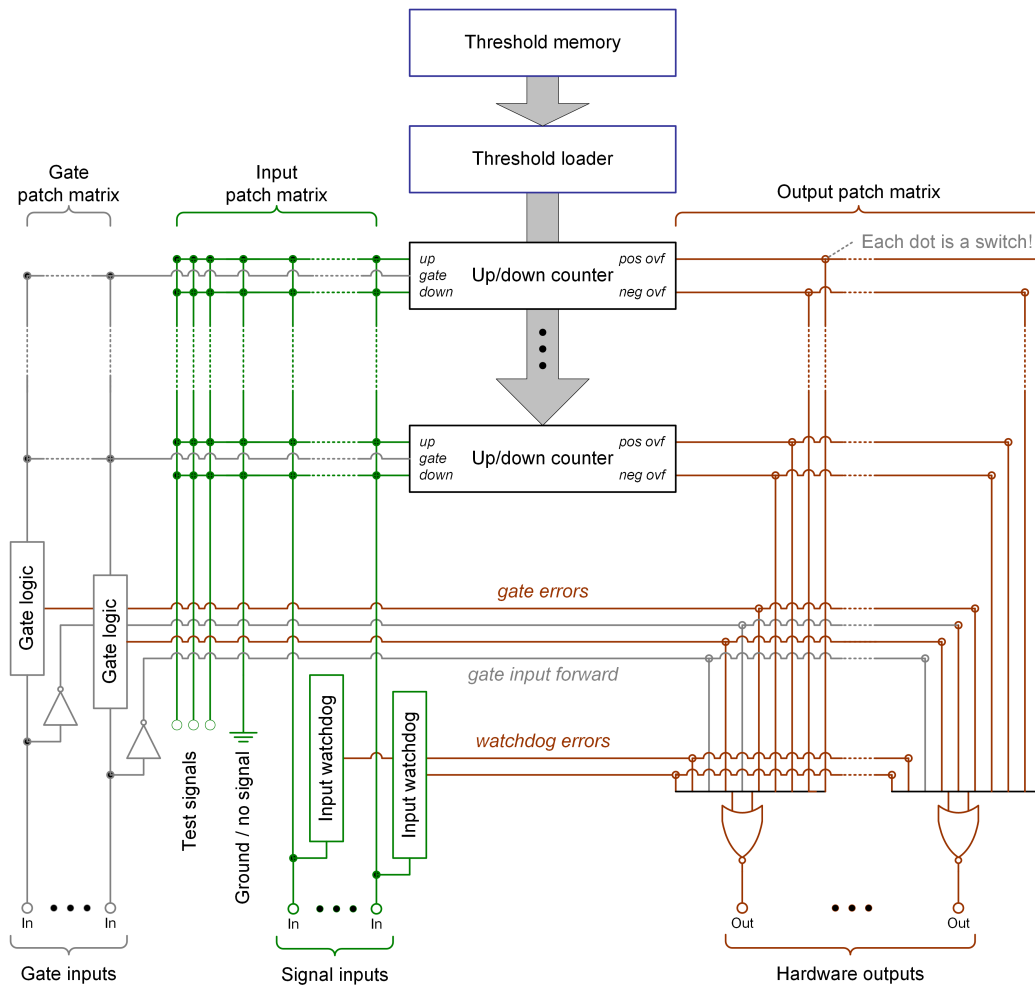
Threshold memory

Threshold loader

Gate patch matrix

Input patch matrix

Output patch matrix

Each dot is a switch!

up
gate
down
Up/down counter
pos ovf
neg ovf

up
gate
down
Up/down counter
pos ovf
neg ovf

Gate logic

Gate logic

gate errors

gate input forward

watchdog errors

Test signals

Ground / no signal

Input watchdog

Input watchdog

In In

In In

Out Out

Gate inputs

Signal inputs

Hardware outputs